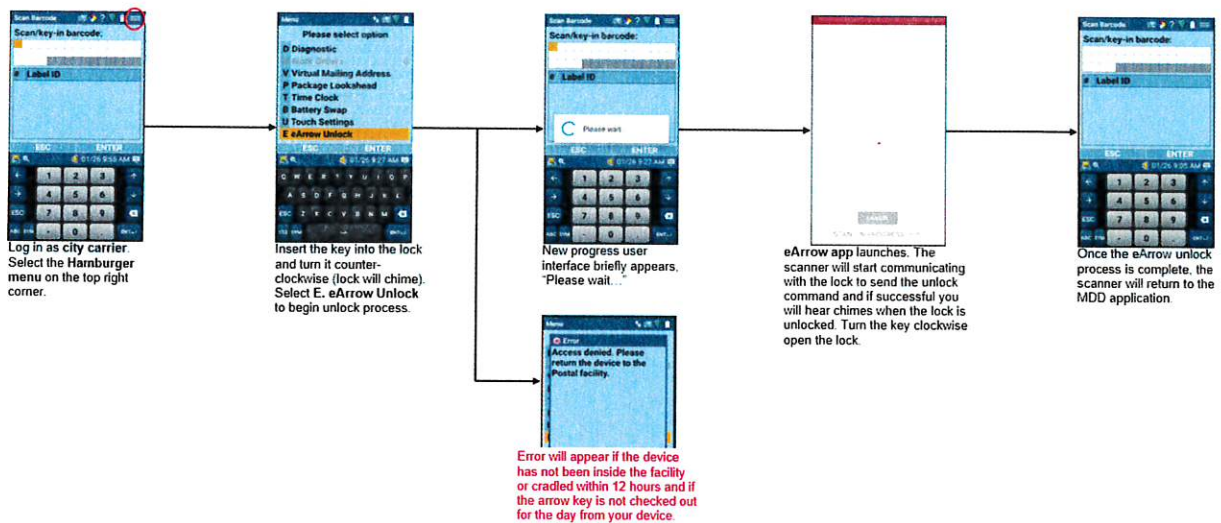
Scan Barcode

Scan/key-in barcode:

# Label ID

ESC ENTER

01/26 9:58 AM

1 2 3
4 5 6
7 8 9
0

Log in as city carrier. Select the Hamburger menu on the top right corner.

Menu

Please select option

D Diagnostic
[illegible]
V Virtual Mailing Address
P Package Lookahead
T Time Clock
B Battery Swap
U Touch Settings
E eArrow Unlock

ESC ENTER

01/26 9:27 AM

Q W E R T Y U I O P
A S D F G H J K L
Z X C V B N M

Insert the key into the lock and turn it counter-clockwise (lock will chime). Select E. eArrow Unlock to begin unlock process.

Scan Barcode

Scan/key-in barcode:

# Label ID

Please wait

ESC ENTER

01/26 9:27 AM

1 2 3
4 5 6
7 8 9
0

New progress user interface briefly appears, "Please wait…"

Menu

Error

Access denied. Please return the device to the Postal facility.

Error will appear if the device has not been inside the facility or cradled within 12 hours and if the arrow key is not checked out for the day from your device.

CANCEL

eArrow app launches. The scanner will start communicating with the lock to send the unlock command and if successful you will hear chimes when the lock is unlocked. Turn the key clockwise open the lock.

Scan Barcode

Scan/key-in barcode:

# Label ID

ESC ENTER

01/26 9:05 AM

1 2 3
4 5 6
7 8 9
0

Once the eArrow unlock process is complete, the scanner will return to the MDD application.